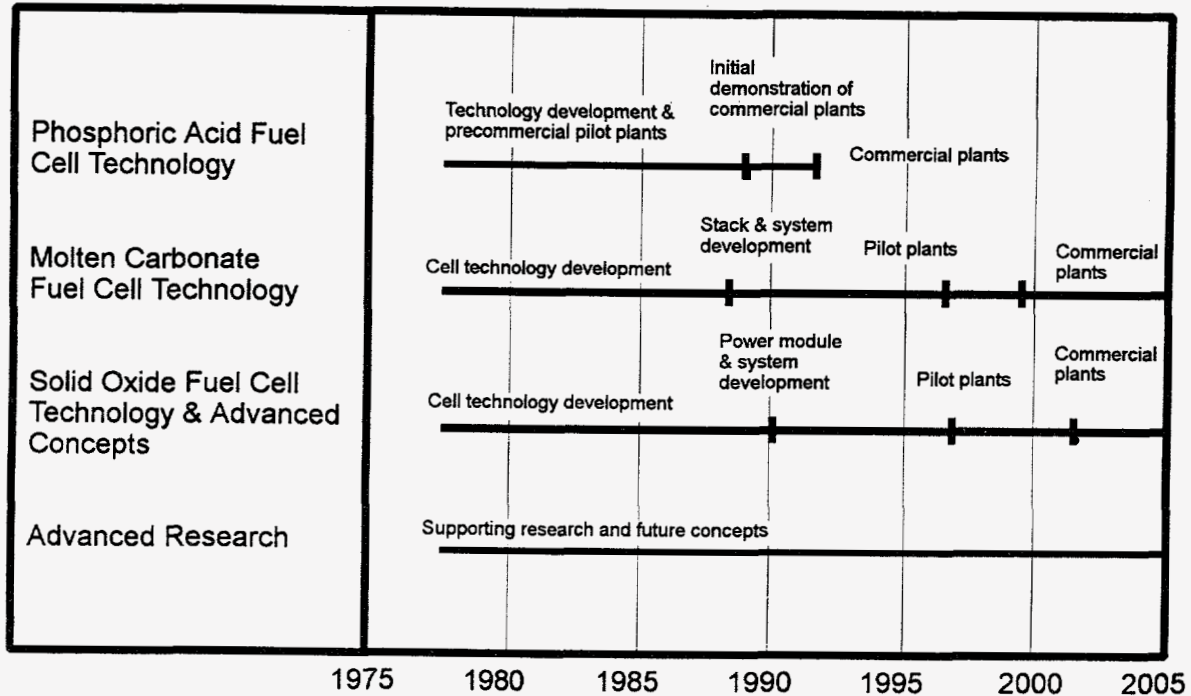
Phosphoric Acid Fuel Cell Technology

Technology development & precommercial pilot plants

Initial demonstration of commercial plants

Commercial plants

Molten Carbonate Fuel Cell Technology

Cell technology development

Stack & system development

Pilot plants

Commercial plants

Solid Oxide Fuel Cell Technology & Advanced Concepts

Cell technology development

Power module & system development

Pilot plants

Commercial plants

Advanced Research

Supporting research and future concepts

1975 1980 1985 1990 1995 2000 2005